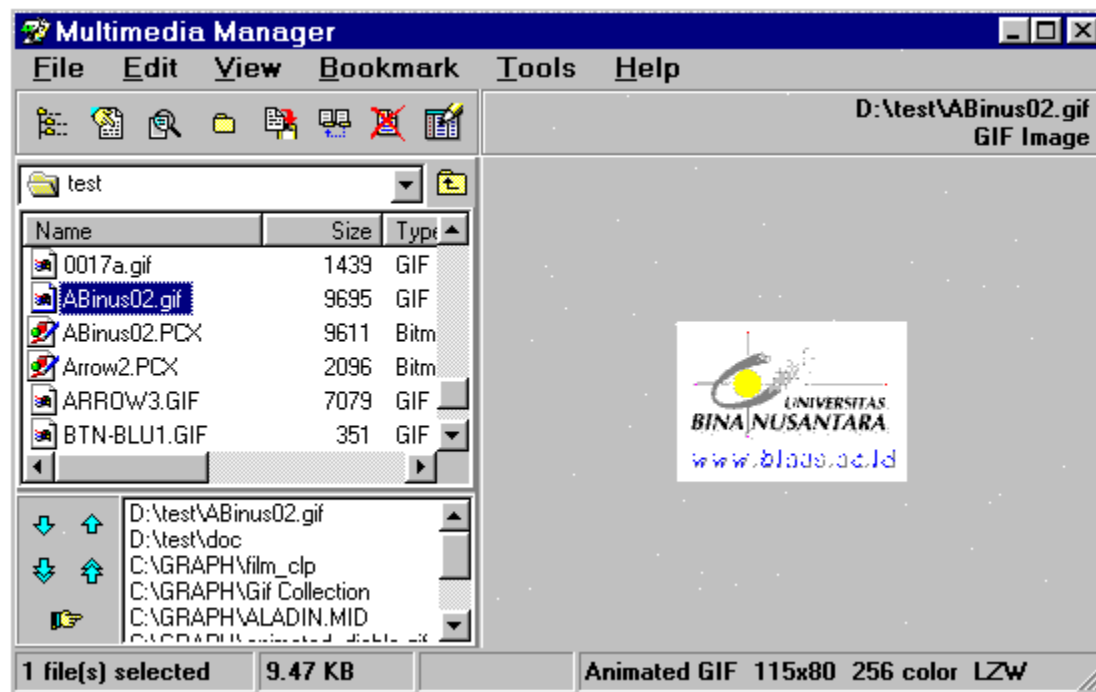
Multimedia Manager

File Edit View Bookmark Tools Help

D:\test\ABinus02.gif
GIF Image

test

| Name | Size | Type |
|---|---|---|
| 0017a.gif | 1439 | GIF |
| ABinus02.gif | 9695 | GIF |
| ABinus02.PCX | 9611 | Bitm |
| Arrow2.PCX | 2096 | Bitm |
| ARROW3.GIF | 7079 | GIF |
| BTN-BLU1.GIF | 351 | GIF |

UNIVERSITAS
BINA NUSANTARA
www.binus.ac.id

D:\test\ABinus02.gif
D:\test\doc
C:\GRAPH\film_clp
C:\GRAPH\Gif Collection
C:\GRAPH\ALADIN.MID
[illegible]

1 file(s) selected | 9.47 KB | Animated GIF 115x80 256 color LZW